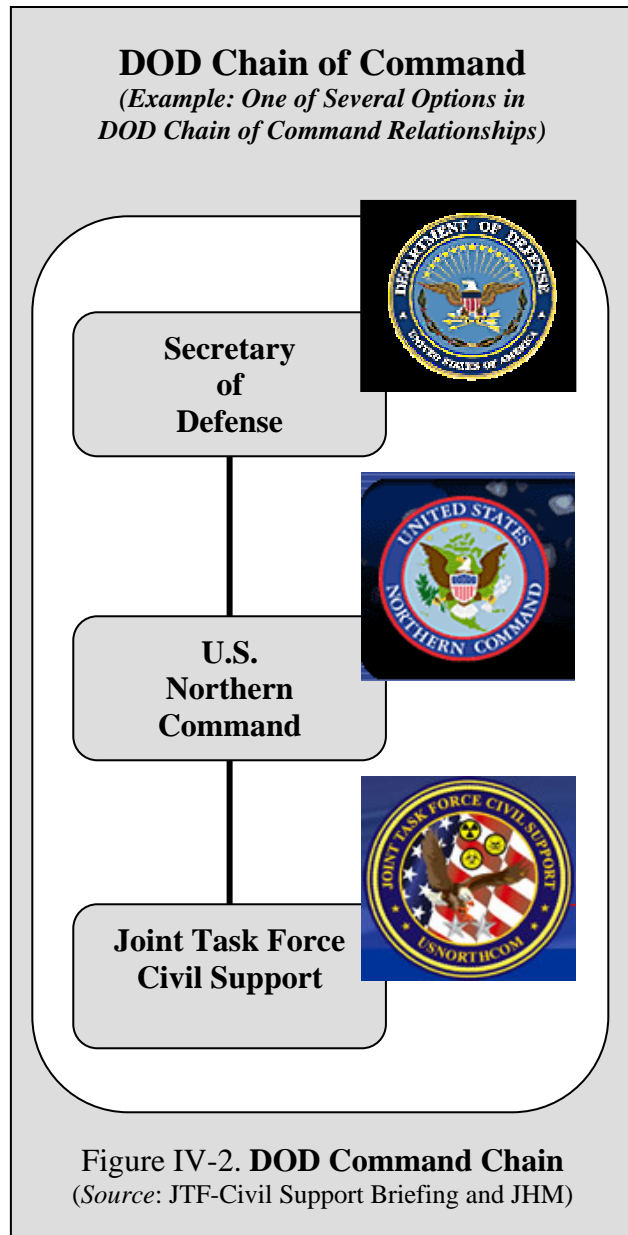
DOD Chain of Command
(Example: One of Several Options in DOD Chain of Command Relationships)

DEPARTMENT OF DEFENSE
UNITED STATES OF AMERICA

Secretary of Defense

UNITED STATES
NORTHERN COMMAND

U.S. Northern Command

JOINT TASK FORCE CIVIL SUPPORT
USNORTHCOM

Joint Task Force Civil Support

Figure IV-2. DOD Command Chain
(Source: JTF-Civil Support Briefing and JHM)